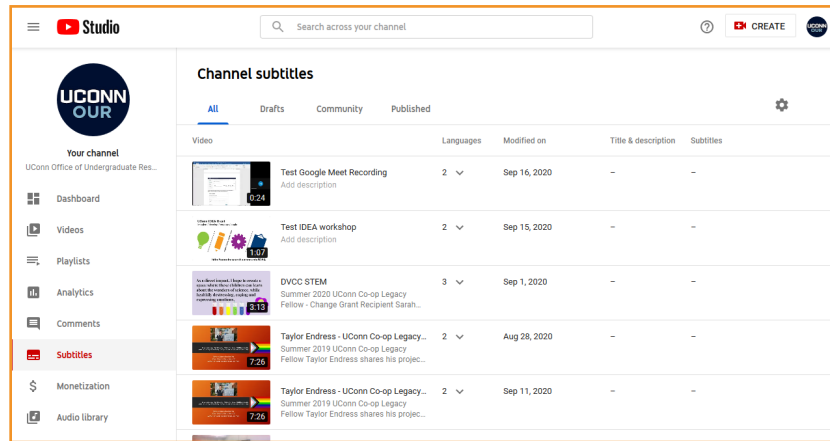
Studio

Search across your channel

CREATE

UCONN OUR

Your channel
UConn Office of Undergraduate Res...

Dashboard
Videos
Playlists
Analytics
Comments
Subtitles
Monetization
Audio library

Channel subtitles

All | Drafts | Community | Published

| Video | Languages | Modified on | Title & description | Subtitles |
|---|---|---|---|---|
| 0:24 Test Google Meet Recording Add description | 2 | Sep 16, 2020 | – | – |
| 1:07 Test IDEA workshop Add description | 2 | Sep 15, 2020 | – | – |
| 3:13 DVCC STEM Summer 2020 UConn Co-op Legacy Fellow - Change Grant Recipient Sarah... | 3 | Sep 1, 2020 | – | – |
| 7:26 Taylor Endress - UConn Co-op Legacy... Summer 2019 UConn Co-op Legacy Fellow Taylor Endress shares his project... | 2 | Aug 28, 2020 | – | – |
| 7:26 Taylor Endress - UConn Co-op Legacy... Summer 2019 UConn Co-op Legacy Fellow Taylor Endress shares his project... | 2 | Sep 11, 2020 | – | – |